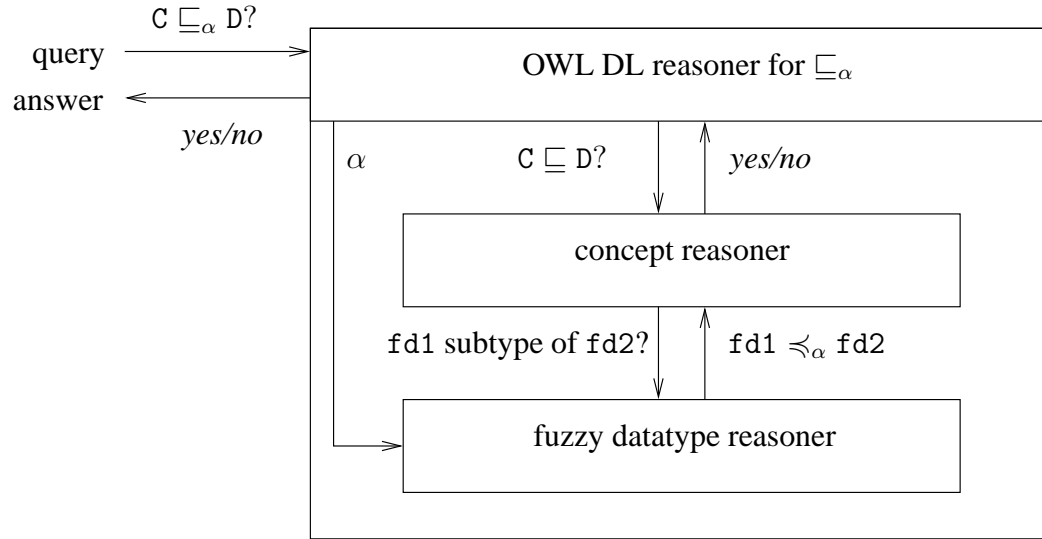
$\mathtt{C} \sqsubseteq_\alpha \mathtt{D}$?

query

answer

*yes/no*

OWL DL reasoner for $\sqsubseteq_\alpha$

$\alpha$

$\mathtt{C} \sqsubseteq \mathtt{D}$?

*yes/no*

concept reasoner

fd1 subtype of fd2?

fd1 $\preccurlyeq_\alpha$ fd2

fuzzy datatype reasoner